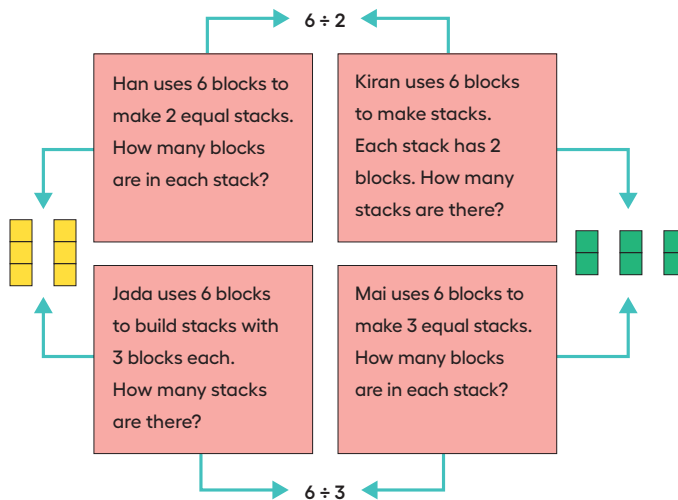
$6 \div 2$

Han uses 6 blocks to make 2 equal stacks. How many blocks are in each stack?

Kiran uses 6 blocks to make stacks. Each stack has 2 blocks. How many stacks are there?

Jada uses 6 blocks to build stacks with 3 blocks each. How many stacks are there?

Mai uses 6 blocks to make 3 equal stacks. How many blocks are in each stack?

$6 \div 3$